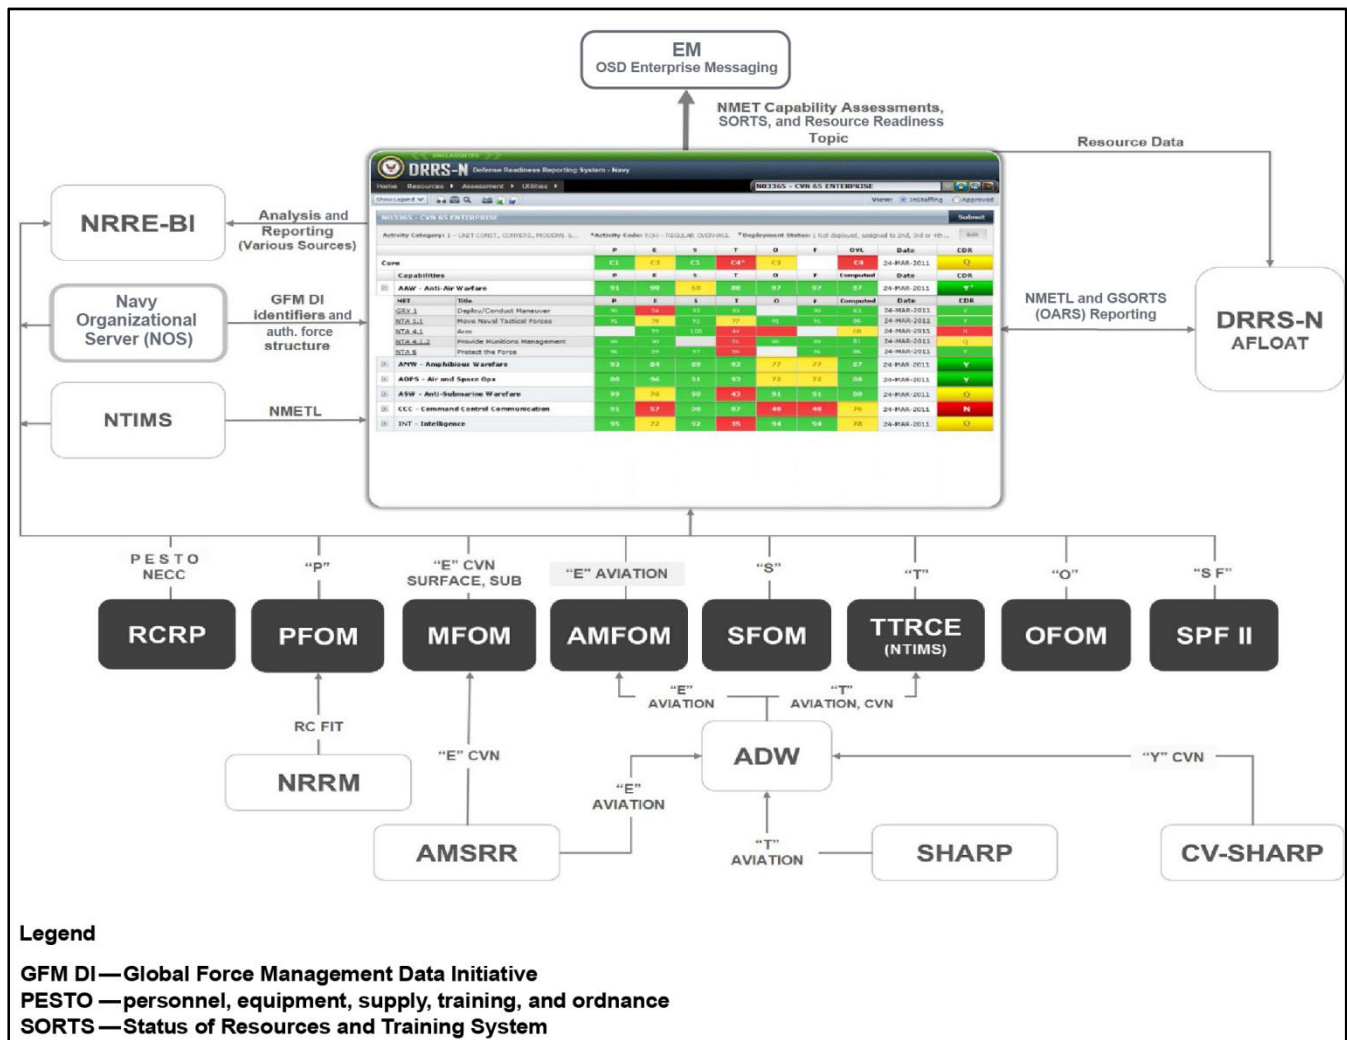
EM
OSD Enterprise Messaging

NMET Capability Assessments, SORTS, and Resource Readiness Topic

Resource Data

NRRE-BI

Analysis and Reporting (Various Sources)

Navy Organizational Server (NOS)

GFM DI identifiers and auth. force structure

NTIMS

NMETL

NMETL and GSORTS (OARS) Reporting

DRRS-N AFLOAT

DRRS-N Defense Readiness Reporting System - Navy

Home Resources Assessment Utilities

N03365 - CVN 65 ENTERPRISE

Submit

| | P | E | S | T | O | F | OVL | Date | CDR |
|---|---|---|---|---|---|---|---|---|---|
| Core | C1 | C3 | C1 | C4* | C3 | | C4 | 24-MAR-2011 | Q |
| Capabilities | P | E | S | T | O | F | Computed | Date | CDR |
| AAW - Anti-Air Warfare | 91 | 90 | 58 | 88 | 97 | 97 | 87 | 24-MAR-2011 | Y* |
| AMW - Amphibious Warfare | 93 | 84 | 89 | 93 | 77 | 77 | 87 | 24-MAR-2011 | Y |
| AOPS - Air and Space Ops | 80 | 90 | 91 | 93 | 73 | 73 | 80 | 24-MAR-2011 | Y |
| ASW - Anti-Submarine Warfare | 99 | 76 | 90 | 43 | 91 | 91 | 80 | 24-MAR-2011 | Q |
| CCC - Command Control Communication | 91 | 57 | 98 | 87 | 48 | 48 | 76 | 24-MAR-2011 | N |
| INT - Intelligence | 95 | 72 | 92 | 35 | 94 | 94 | 78 | 24-MAR-2011 | Q |

PESTO NECC
"P"
"E" CVN SURFACE, SUB
"E" AVIATION
"S"
"T"
"O"
"S F"

RCRP
PFOM
MFOM
AMFOM
SFOM
TTRCE (NTIMS)
OFOM
SPF II

"E" AVIATION
"T" AVIATION, CVN

RC FIT
NRRM
"E" CVN
ADW
"Y" CVN
"E" AVIATION
"T" AVIATION
AMSRR
SHARP
CV-SHARP

Legend

GFM DI—Global Force Management Data Initiative
PESTO—personnel, equipment, supply, training, and ordnance
SORTS—Status of Resources and Training System